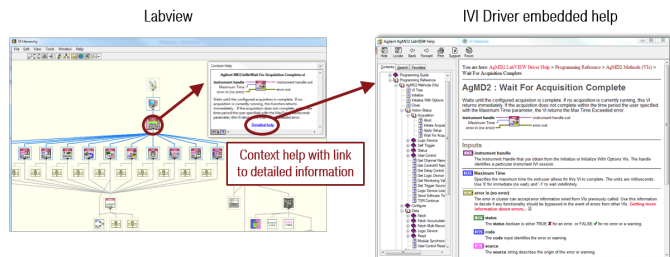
Labview

IVI Driver embedded help

VI Hierarchy

File Edit View Tools Window Help

Context Help

AgMD2 Wait For Acquisition Complete.vi

instrument handle

Maximum Time

error in (no error)

instrument handle out

error out

Waits until the configured acquisition is complete. If no acquisition is currently running, this function returns immediately. If the acquisition does not complete within the time period the user specified with the Maximum Time parameter, the VI returns the Max Time Exceeded error.

Detailed help

Context help with link to detailed information

Agilent AgMD2 LabVIEW Help

Hide Locate Back Forward Print Support Return

Contents Search Favorites

Programming Guide

Programming Reference

AgMD2 Methods (VIs)

Initialize

Initialize With Options

Close

Action Status

Acquisition

Abort

Initiate Acquisition

Apply Setup

Wait For Acquisition Complete

Configure

Data

Fetch

Read

You are here: AgMD2 LabVIEW Driver Help > Programming Reference > AgMD2 Methods (VIs) > Wait For Acquisition Complete

AgMD2 : Wait For Acquisition Complete

Waits until the configured acquisition is complete. If no acquisition is currently running, this VI returns immediately. If the acquisition does not complete within the time period the user specified with the Maximum Time parameter, the VI returns the Max Time Exceeded error.

instrument handle

Maximum Time

error in (no error)

instrument handle out

error out

Inputs

Instrument handle
The Instrument Handle that you obtain from the Initialize or Initialize With Options VIs. The handle identifies a particular instrument IVI session.

Maximum Time
Specifies the maximum time the end-user allows for this VI to complete. The units are milliseconds. Use 0 for immediate (no wait), and -1 to wait indefinitely.

error in (no error)
The error in cluster can accept error information wired from VIs previously called. Use this information to decide if any functionality should be bypassed in the event of errors from other VIs. Getting more information about errors...

status
The status boolean is either TRUE for an error, or FALSE for no error or a warning.

code
The code input identifies the error or warning.

source
The source string describes the origin of the error or warning.